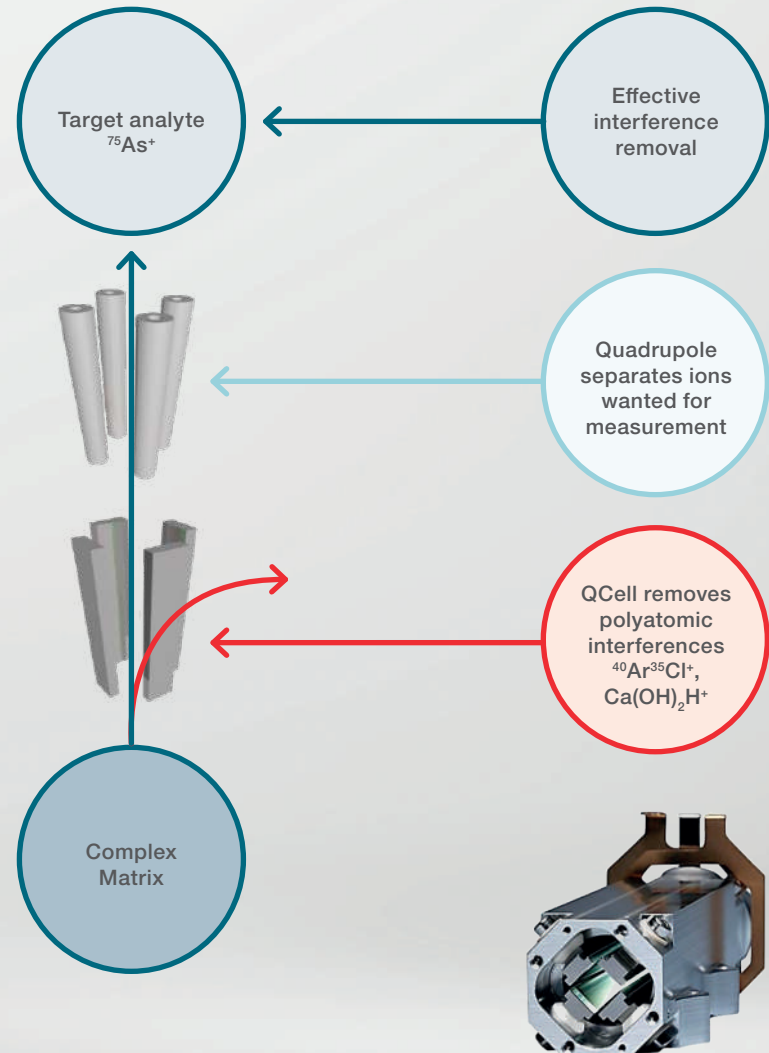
Target analyte $^{75}As^{+}$

Effective interference removal

Quadrupole separates ions wanted for measurement

QCell removes polyatomic interferences $^{40}Ar^{35}Cl^{+}$, $Ca(OH)_2H^{+}$

Complex Matrix